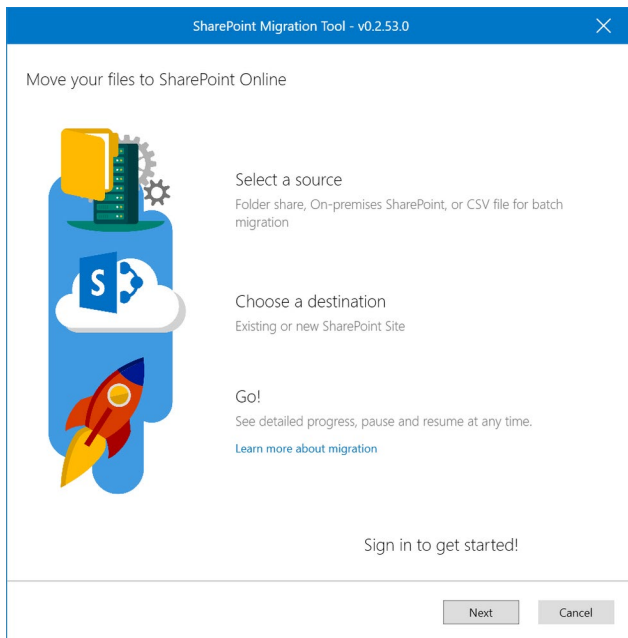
SharePoint Migration Tool - v0.2.53.0

Move your files to SharePoint Online

Select a source
Folder share, On-premises SharePoint, or CSV file for batch migration

S

Choose a destination
Existing or new SharePoint Site

Go!
See detailed progress, pause and resume at any time.
Learn more about migration

Sign in to get started!

Next
Cancel